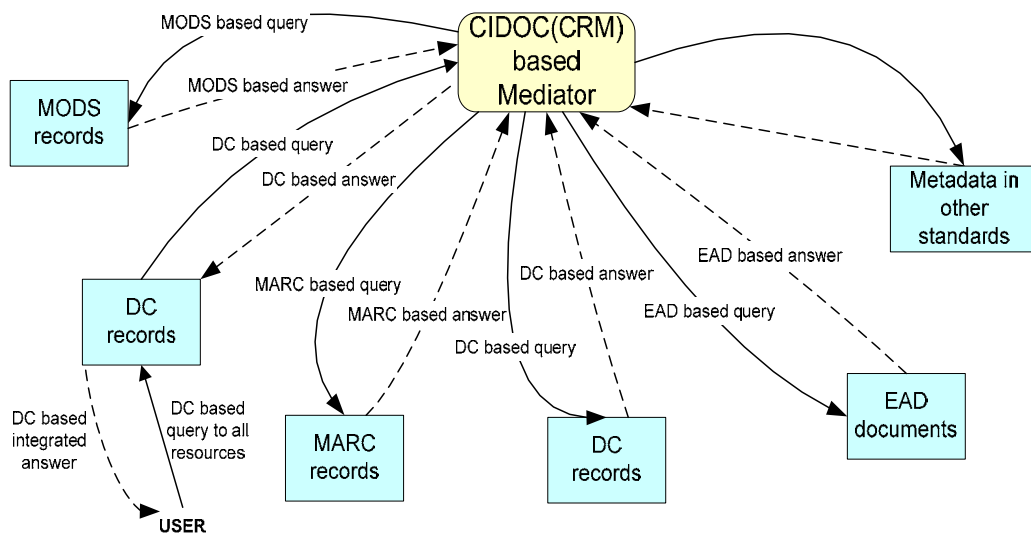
MODS based query

CIDOC(CRM) based Mediator

MODS based answer

MODS records

DC based query

DC based answer

Metadata in other standards

DC records

MARC based query

MARC based answer

DC based answer

DC based query

EAD based answer

EAD based query

DC based integrated answer

DC based query to all resources

MARC records

DC records

EAD documents

USER